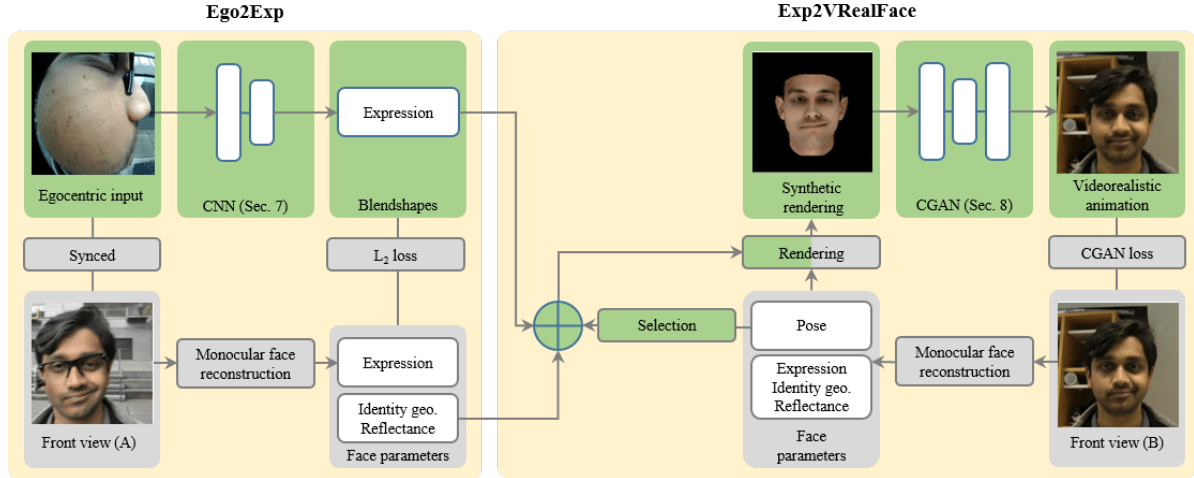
Ego2Exp

Exp2VRealFace

Egocentric input

CNN (Sec. 7)

Expression

Blendshapes

Synced

$L_2$ loss

Front view (A)

Monocular face reconstruction

Expression

Identity geo. Reflectance

Face parameters

Selection

Synthetic rendering

CGAN (Sec. 8)

Videorealistic animation

Rendering

CGAN loss

Pose

Expression Identity geo. Reflectance

Face parameters

Monocular face reconstruction

Front view (B)